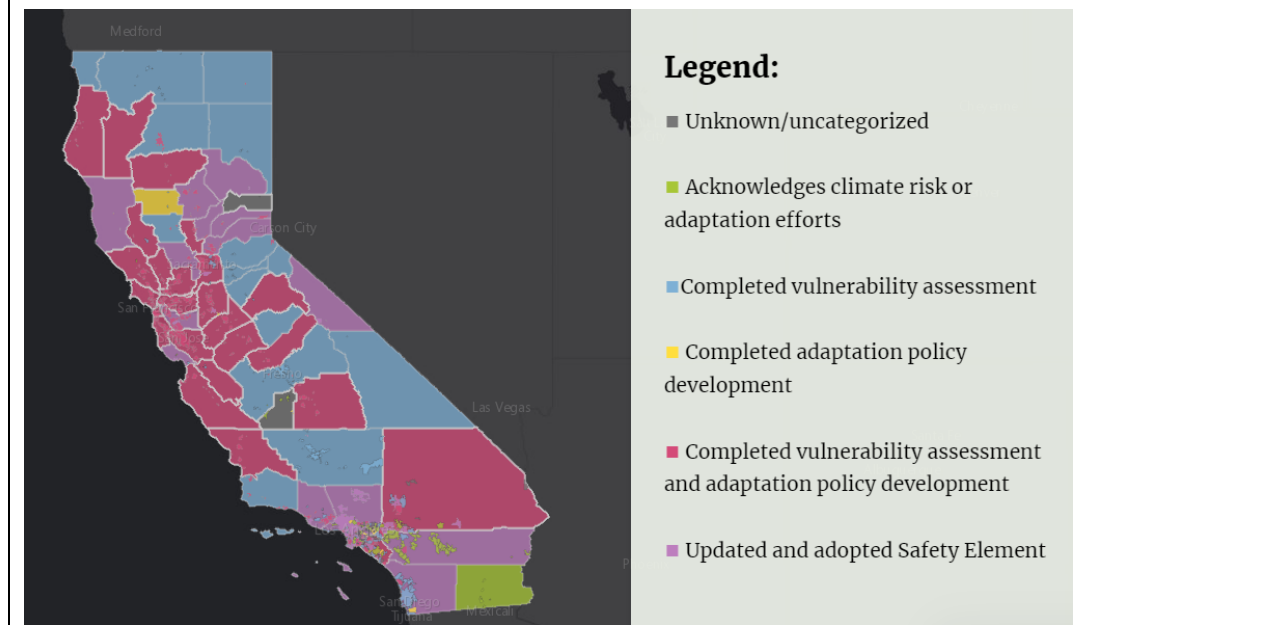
Medford

Carson City

San Francisco

Fresno

Las Vegas

San Diego

Tijuana

Mexicali

Legend:

Unknown/uncategorized

Acknowledges climate risk or adaptation efforts

Completed vulnerability assessment

Completed adaptation policy development

Completed vulnerability assessment and adaptation policy development

Updated and adopted Safety Element